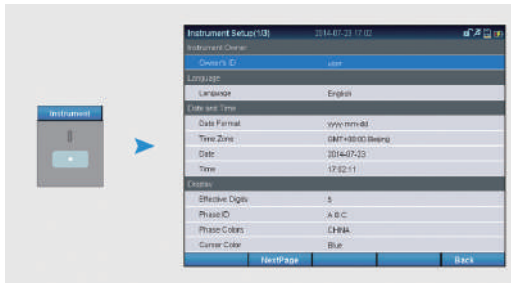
Instrument

Instrument Setup(1/3) 2014-07-23 17:02

Instrument Owner

| Owner's ID | user |
|---|---|

Language

| Language | English |
|---|---|

Date and Time

| Date Format | yyyy-mm-dd |
|---|---|
| Time Zone | GMT+08:00 Beijing |
| Date | 2014-07-23 |
| Time | 17:02:11 |

Display

| Effective Digits | 5 |
|---|---|
| Phase ID | A B C |
| Phase Colors | CHINA |
| Cursor Color | Blue |

NextPage Back